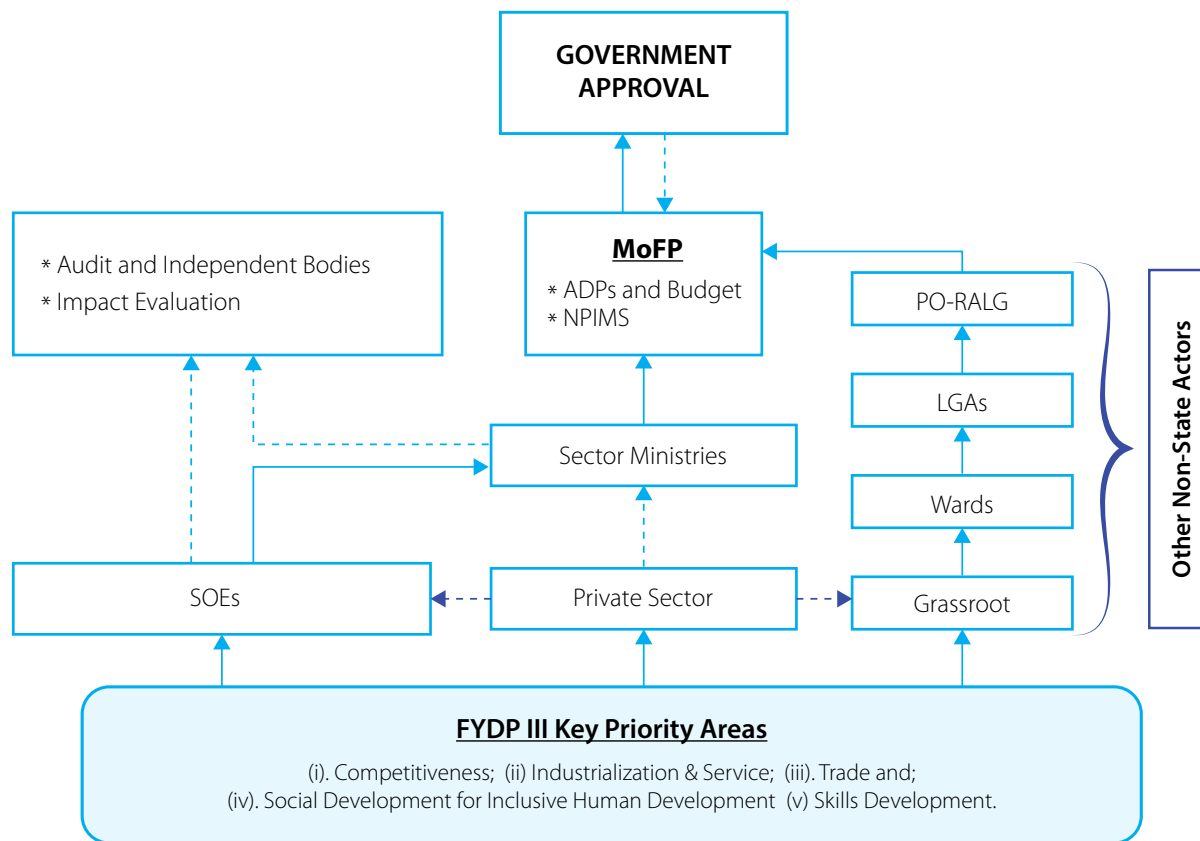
GOVERNMENT APPROVAL

* Audit and Independent Bodies
* Impact Evaluation

MoFP
* ADPs and Budget
* NPIMS

PO-RALG

LGAs

Wards

Grassroot

Other Non-State Actors

Sector Ministries

SOEs

Private Sector

FYDP III Key Priority Areas

(i). Competitiveness; (ii) Industrialization & Service; (iii). Trade and; (iv). Social Development for Inclusive Human Development (v) Skills Development.